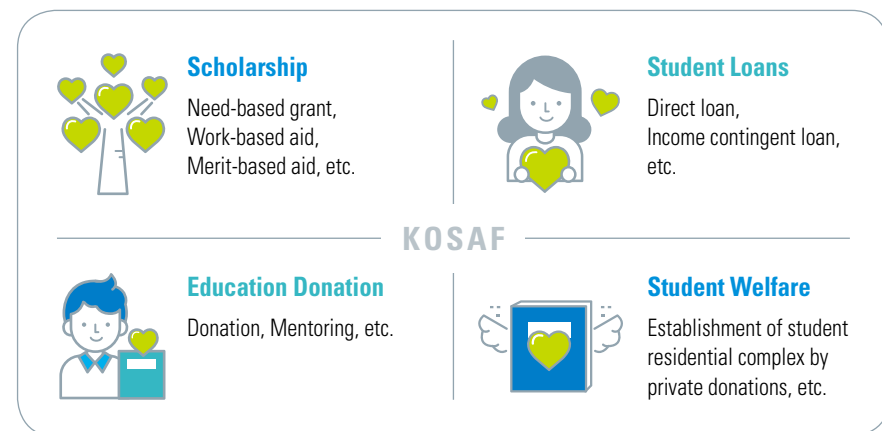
Scholarship
Need-based grant, Work-based aid, Merit-based aid, etc.

Student Loans
Direct loan, Income contingent loan, etc.

KOSAF

Education Donation
Donation, Mentoring, etc.

Student Welfare
Establishment of student residential complex by private donations, etc.